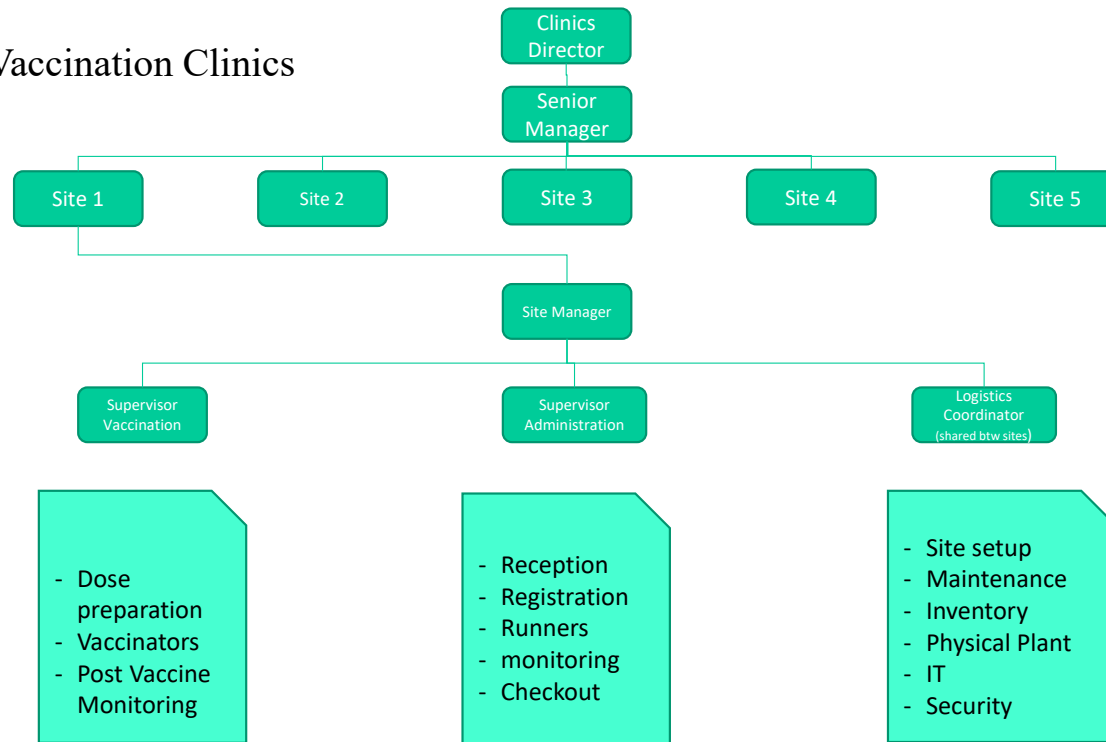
Vaccination Clinics

Clinics Director

Senior Manager

Site 1

Site 2

Site 3

Site 4

Site 5

Site Manager

Supervisor Vaccination

Supervisor Administration

Logistics Coordinator (shared btw sites)

- Dose preparation
- Vaccinators
- Post Vaccine Monitoring

- Reception
- Registration
- Runners
- monitoring
- Checkout

- Site setup
- Maintenance
- Inventory
- Physical Plant
- IT
- Security